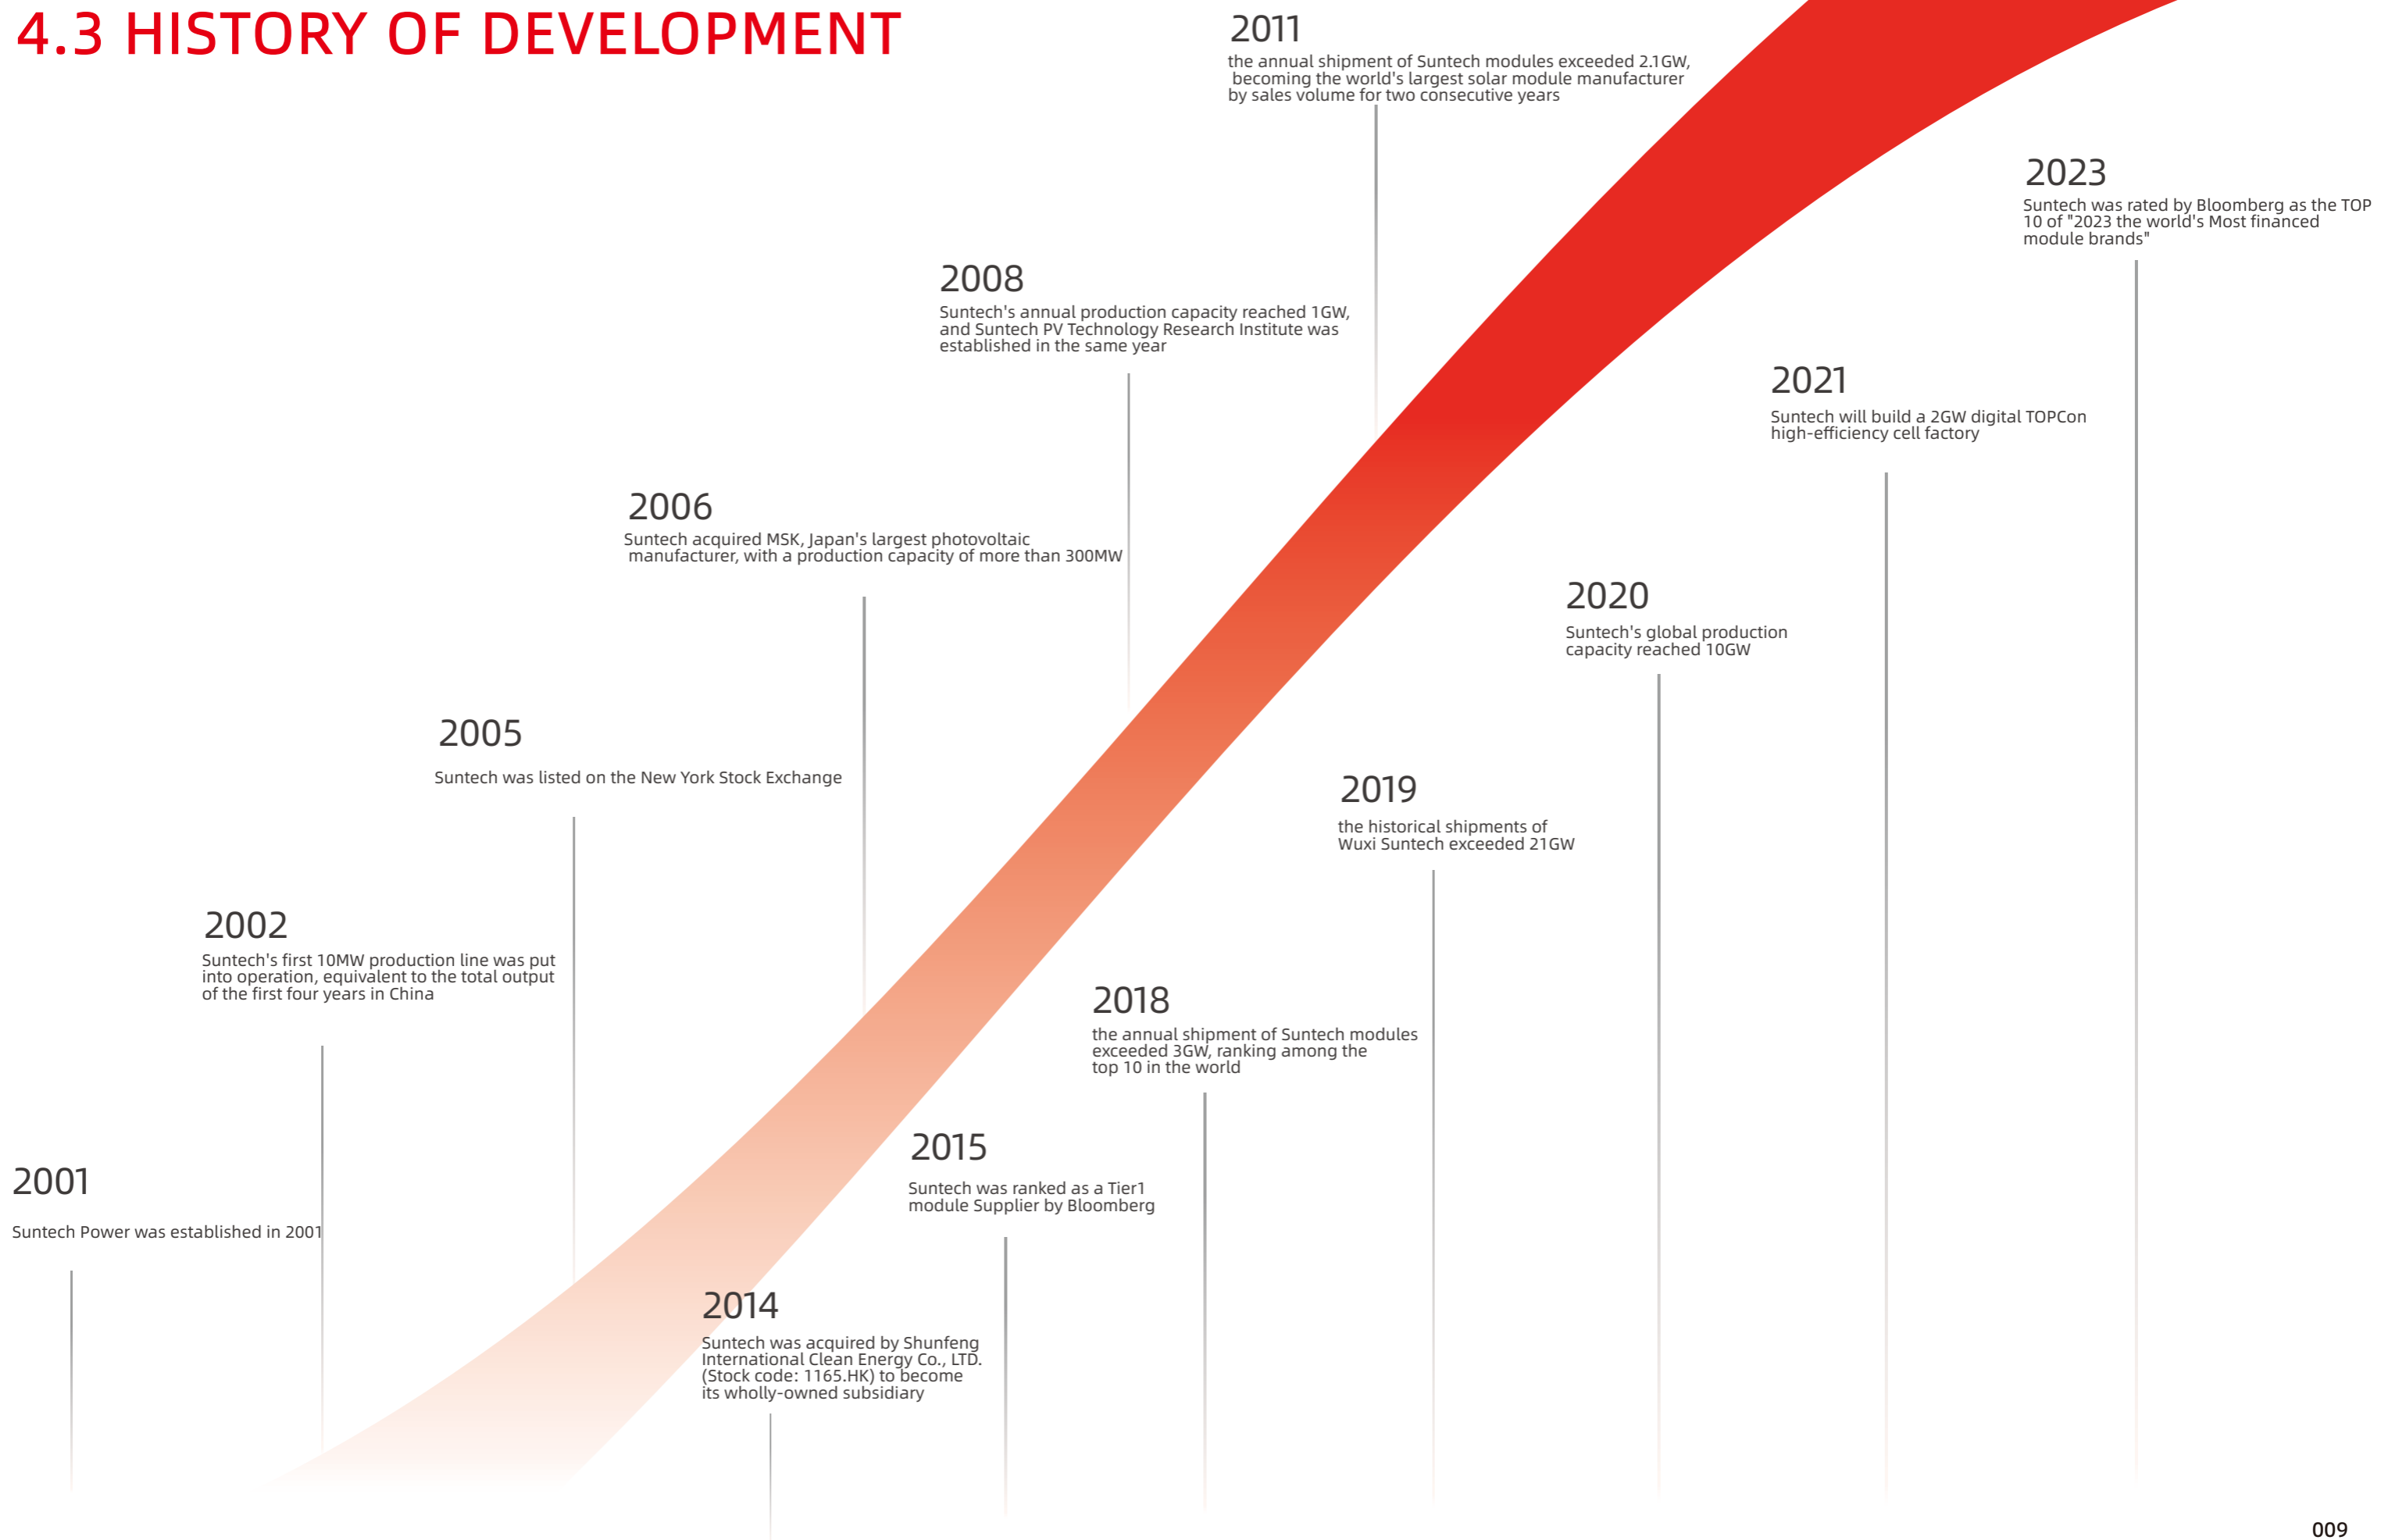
4.3 HISTORY OF DEVELOPMENT

2001
Suntech Power was established in 2001

2002
Suntech's first 10MW production line was put into operation, equivalent to the total output of the first four years in China

2005
Suntech was listed on the New York Stock Exchange

2006
Suntech acquired MSK, Japan's largest photovoltaic manufacturer, with a production capacity of more than 300MW

2008
Suntech's annual production capacity reached 1GW, and Suntech PV Technology Research Institute was established in the same year

2011
the annual shipment of Suntech modules exceeded 2.1GW, becoming the world's largest solar module manufacturer by sales volume for two consecutive years

2014
Suntech was acquired by Shunfeng International Clean Energy Co., LTD. (Stock code: 1165.HK) to become its wholly-owned subsidiary

2015
Suntech was ranked as a Tier1 module Supplier by Bloomberg

2018
the annual shipment of Suntech modules exceeded 3GW, ranking among the top 10 in the world

2019
the historical shipments of Wuxi Suntech exceeded 21GW

2020
Suntech's global production capacity reached 10GW

2021
Suntech will build a 2GW digital TOPCon high-efficiency cell factory

2023
Suntech was rated by Bloomberg as the TOP 10 of "2023 the world's Most financed module brands"

009